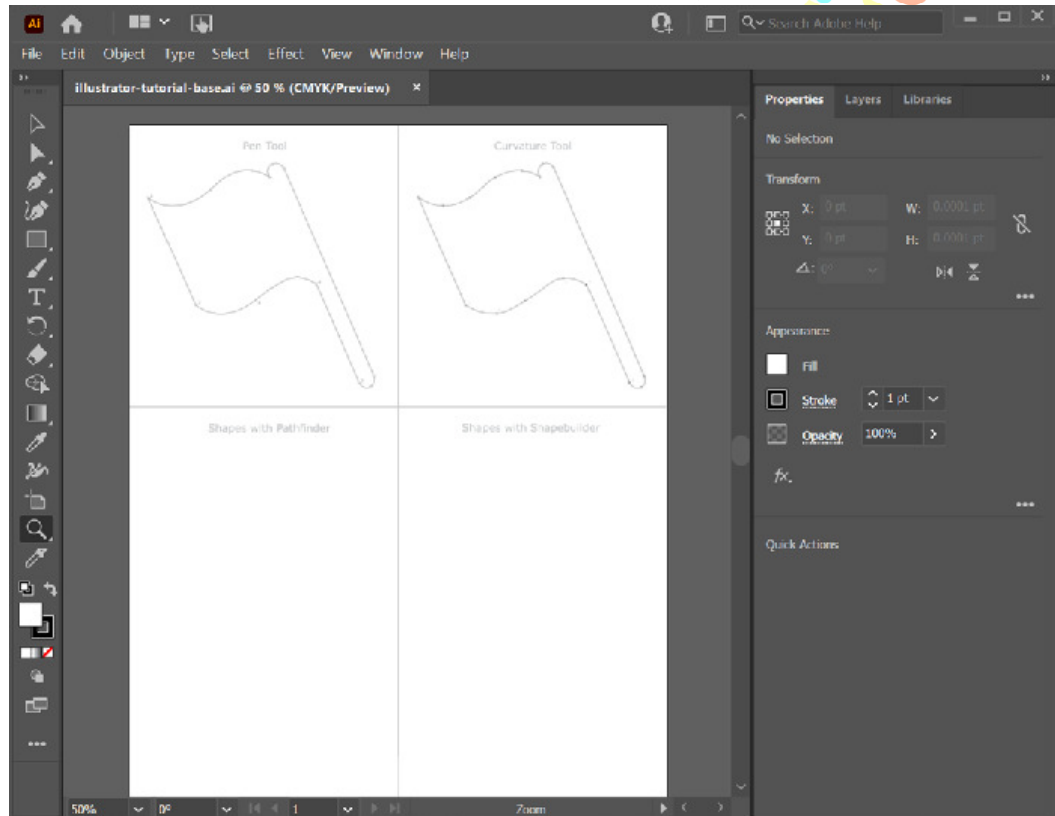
Ai

Search Adobe Help

File Edit Object Type Select Effect View Window Help

illustrator-tutorial-base.ai @ 50 % (CMYK/Preview) ×

Pen Tool

Curvature Tool

Shapes with Pathfinder

Shapes with Shapebuilder

Properties Layers Libraries

No Selection

Transform

X: 0 pt W: 0.0001 pt

Y: 0 pt H: 0.0001 pt

⊿: 0°

Appearance

Fill

Stroke 1 pt

Opacity 100%

fx.

Quick Actions

50% 0° 1 Zoom